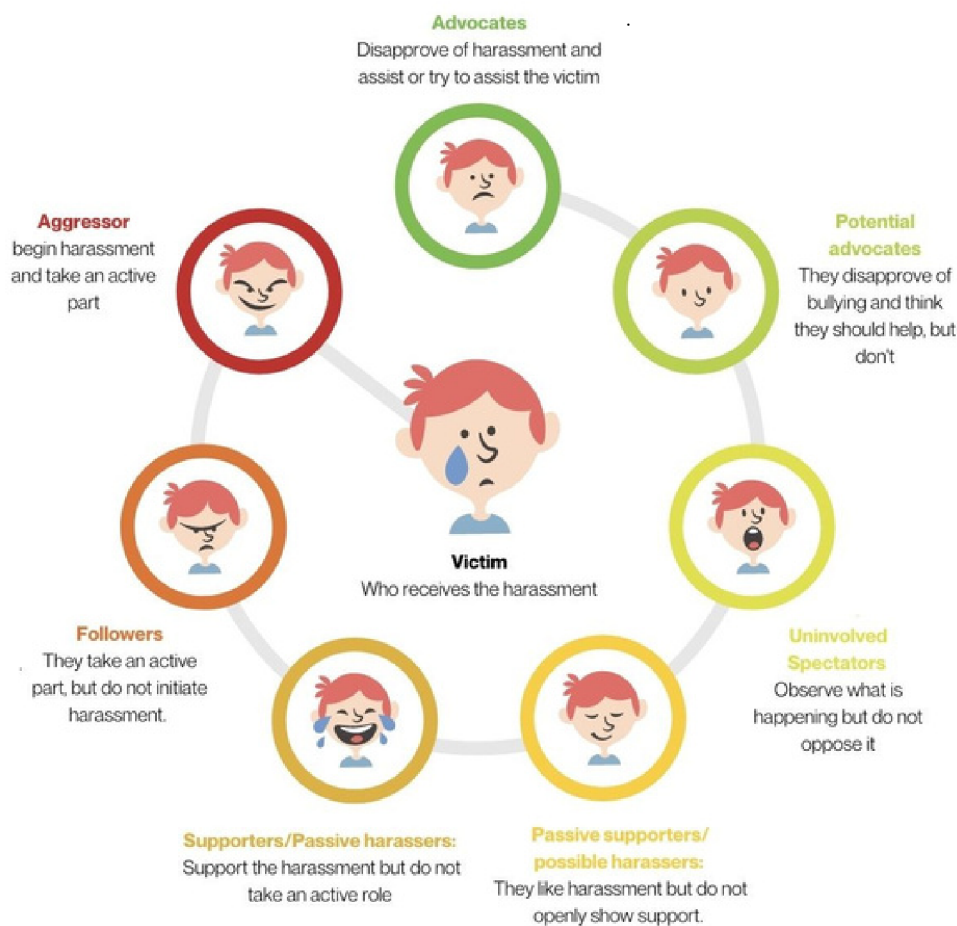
Advocates
Disapprove of harassment and assist or try to assist the victim

Aggressor
begin harassment and take an active part

Potential advocates
They disapprove of bullying and think they should help, but don't

Victim
Who receives the harassment

Followers
They take an active part, but do not initiate harassment.

Uninvolved Spectators
Observe what is happening but do not oppose it

Supporters/Passive harassers:
Support the harassment but do not take an active role

Passive supporters/ possible harassers:
They like harassment but do not openly show support.